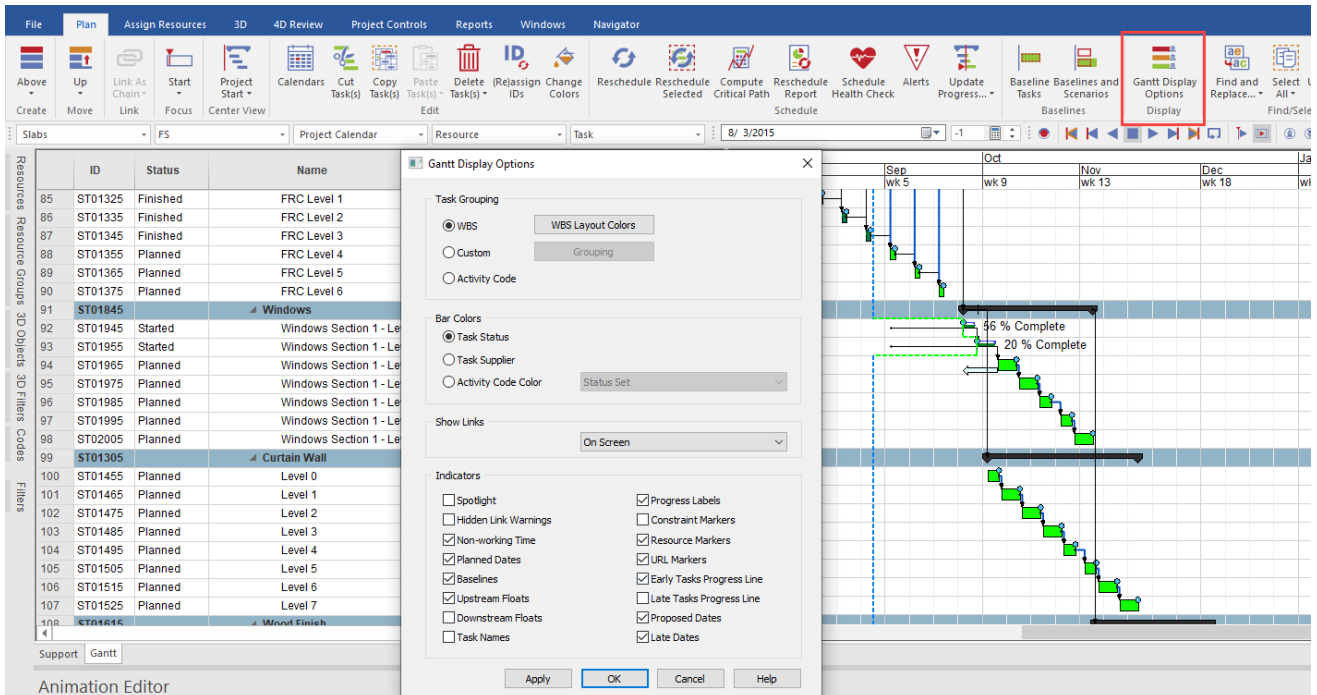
File Plan Assign Resources 3D 4D Review Project Controls Reports Windows Navigator

Above Up Link As Chain Start Project Start Calendars Cut Task(s) Copy Task(s) Paste Task(s) Delete Task(s) (Re)assign IDs Change Colors Reschedule Reschedule Selected Compute Critical Path Reschedule Report Schedule Health Check Alerts Update Progress... Baseline Tasks Baselines and Scenarios Gantt Display Options Find and Replace... Select All

Create Move Link Focus Center View Edit Schedule Baselines Display Find/Sele

Slabs FS Project Calendar Resource Task 8/ 3/2015 -1

Resources Resource Groups 3D Objects 3D Filters Codes Filters

| | ID | Status | Name |
|---|---|---|---|
| 85 | ST01325 | Finished | FRC Level 1 |
| 86 | ST01335 | Finished | FRC Level 2 |
| 87 | ST01345 | Finished | FRC Level 3 |
| 88 | ST01355 | Planned | FRC Level 4 |
| 89 | ST01365 | Planned | FRC Level 5 |
| 90 | ST01375 | Planned | FRC Level 6 |
| 91 | ST01845 | | Windows |
| 92 | ST01945 | Started | Windows Section 1 - Le |
| 93 | ST01955 | Started | Windows Section 1 - Le |
| 94 | ST01965 | Planned | Windows Section 1 - Le |
| 95 | ST01975 | Planned | Windows Section 1 - Le |
| 96 | ST01985 | Planned | Windows Section 1 - Le |
| 97 | ST01995 | Planned | Windows Section 1 - Le |
| 98 | ST02005 | Planned | Windows Section 1 - Le |
| 99 | ST01305 | | Curtain Wall |
| 100 | ST01455 | Planned | Level 0 |
| 101 | ST01465 | Planned | Level 1 |
| 102 | ST01475 | Planned | Level 2 |
| 103 | ST01485 | Planned | Level 3 |
| 104 | ST01495 | Planned | Level 4 |
| 105 | ST01505 | Planned | Level 5 |
| 106 | ST01515 | Planned | Level 6 |
| 107 | ST01525 | Planned | Level 7 |
| 108 | ST01615 | | Wood Finish |

Support Gantt

Animation Editor

Sep Oct Nov Dec Ja
wk 5 wk 9 wk 13 wk 18

56 % Complete
20 % Complete

Gantt Display Options

Task Grouping
WBS WBS Layout Colors
Custom Grouping
Activity Code

Bar Colors
Task Status
Task Supplier
Activity Code Color Status Set

Show Links
On Screen

Indicators
Spotlight
Progress Labels
Hidden Link Warnings
Constraint Markers
Non-working Time
Resource Markers
Planned Dates
URL Markers
Baselines
Early Tasks Progress Line
Upstream Floats
Late Tasks Progress Line
Downstream Floats
Proposed Dates
Task Names
Late Dates

Apply OK Cancel Help